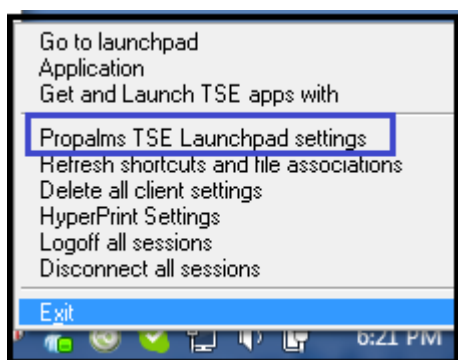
Go to launchpad
Application
Get and Launch TSE apps with

Propalms TSE Launchpad settings
Refresh shortcuts and file associations
Delete all client settings
HyperPrint Settings
Logoff all sessions
Disconnect all sessions

Exit

6:21 PM